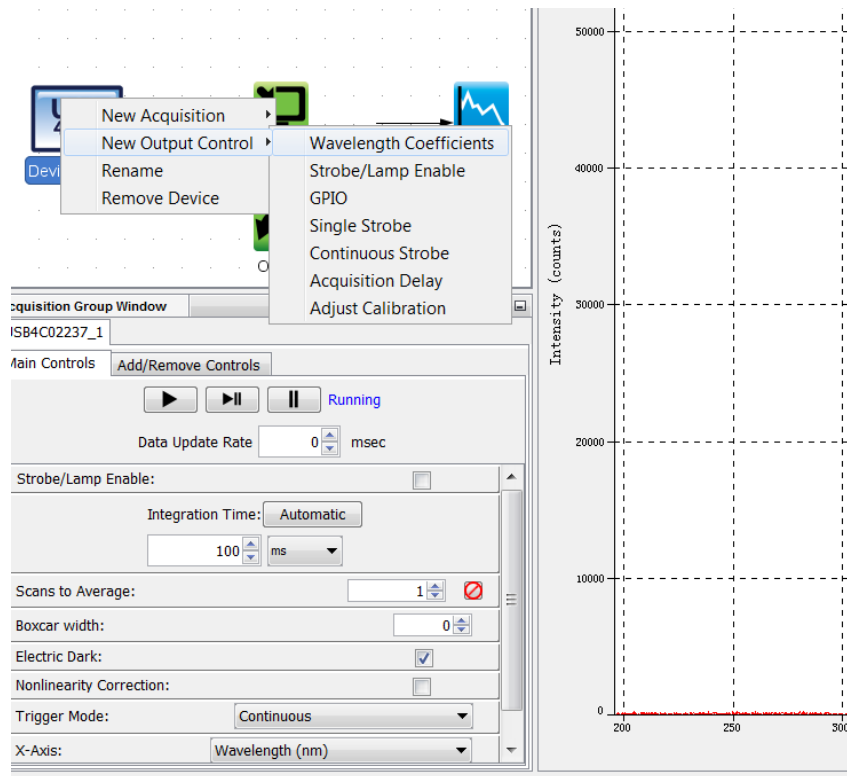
Devi

O

New Acquisition
New Output Control
Rename
Remove Device

Wavelength Coefficients
Strobe/Lamp Enable
GPIO
Single Strobe
Continuous Strobe
Acquisition Delay
Adjust Calibration

cquisition Group Window

SB4C02237_1

ain Controls | Add/Remove Controls

Running

Data Update Rate 0 msec

Strobe/Lamp Enable:

Integration Time: Automatic

100 ms

Scans to Average: 1

Boxcar width: 0

Electric Dark:

Nonlinearity Correction:

Trigger Mode: Continuous

X-Axis: Wavelength (nm)

Intensity (counts)

50000
40000
30000
20000
10000
0
200
250
30